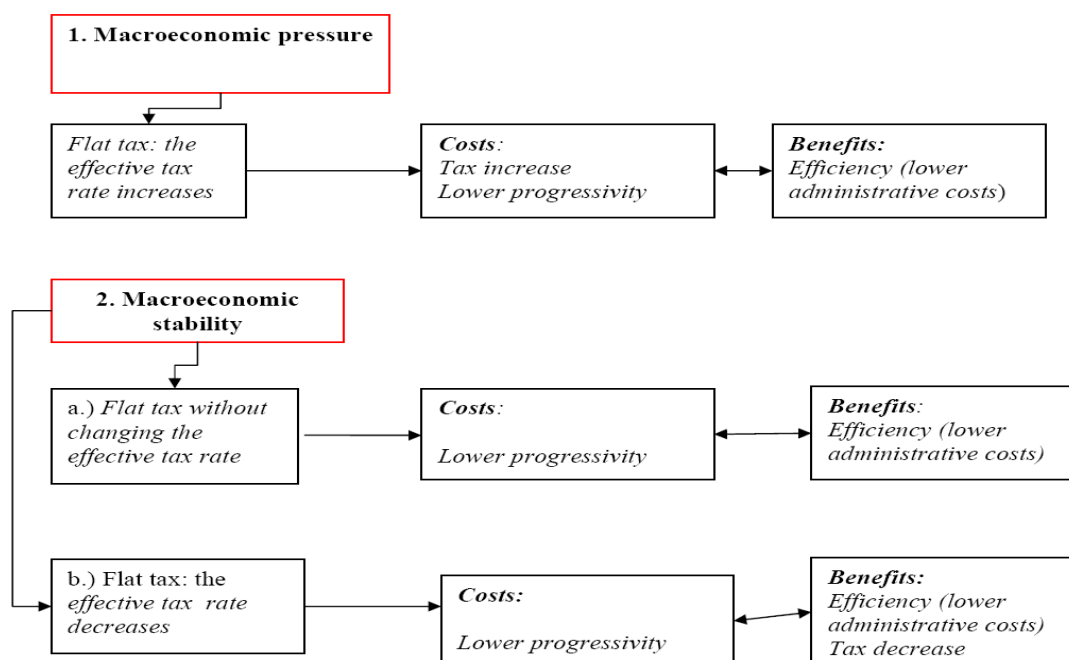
1. Macroeconomic pressure

Flat tax: the effective tax rate increases

Costs:
Tax increase
Lower progressivity

Benefits:
Efficiency (lower administrative costs)

2. Macroeconomic stability

a.) Flat tax without changing the effective tax rate

Costs:

Lower progressivity

Benefits:
Efficiency (lower administrative costs)

b.) Flat tax: the effective tax rate decreases

Costs:

Lower progressivity

Benefits:
Efficiency (lower administrative costs)
Tax decrease